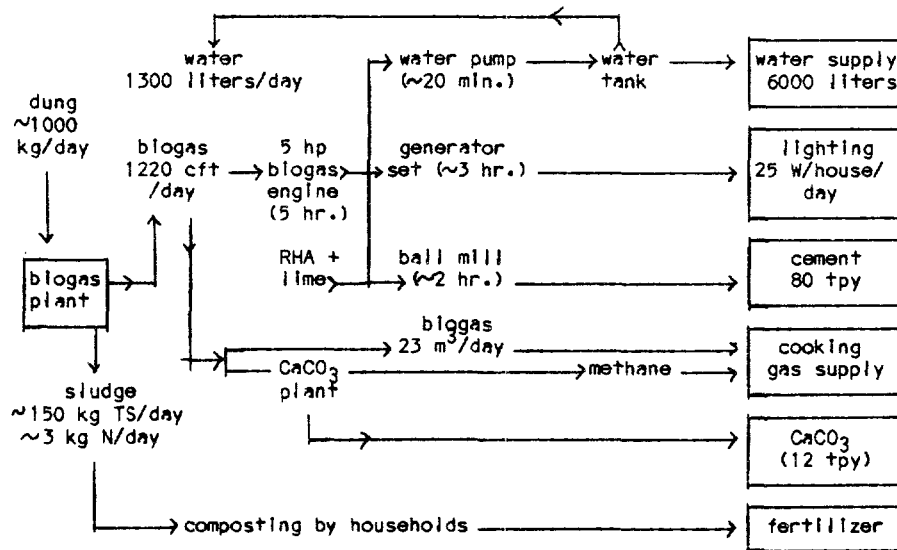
water
1300 liters/day

water pump
(~20 min.)

water tank

water supply
6000 liters

dung
~1000
kg/day

biogas
1220 cft
/day

5 hp
biogas
engine
(5 hr.)

generator
set (~3 hr.)

lighting
25 W/house/
day

biogas
plant

RHA +
lime

ball mill
(~2 hr.)

cement
80 tpy

biogas
23 $m^3$/day

cooking
gas supply

$CaCO_3$
plant

methane

sludge
~150 kg TS/day
~3 kg N/day

$CaCO_3$
(12 tpy)

composting by households

fertilizer